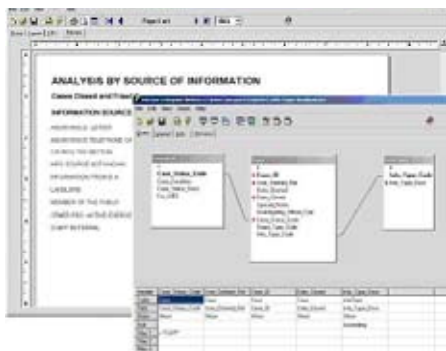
ANALYSIS BY SOURCE OF INFORMATION

Cases Closed and Filed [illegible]

INFORMATION SOURCE

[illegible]

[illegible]

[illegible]

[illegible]

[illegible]

LANDLORD

MEMBER OF THE PUBLIC

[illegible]

STAFF INTERNAL

Case_Status_Code
Case_Condition
Case_Status_Desc

Case_ID
Case_Subject_ID
Date_Opened
Date_Closed
Info_Type_Code

Info_Type_Code
Info_Type_Desc

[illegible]